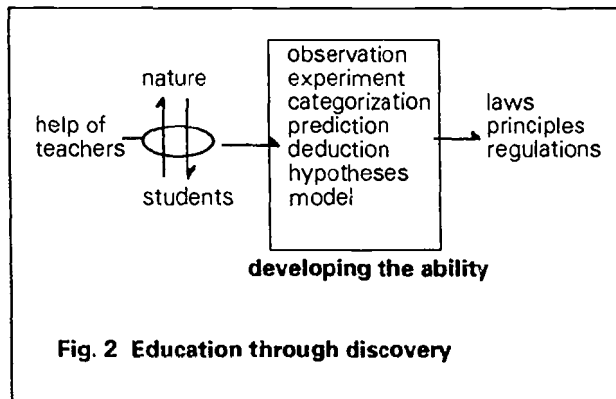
nature

help of teachers

students

observation
experiment
categorization
prediction
deduction
hypotheses
model

laws
principles
regulations

developing the ability

Fig. 2 Education through discovery